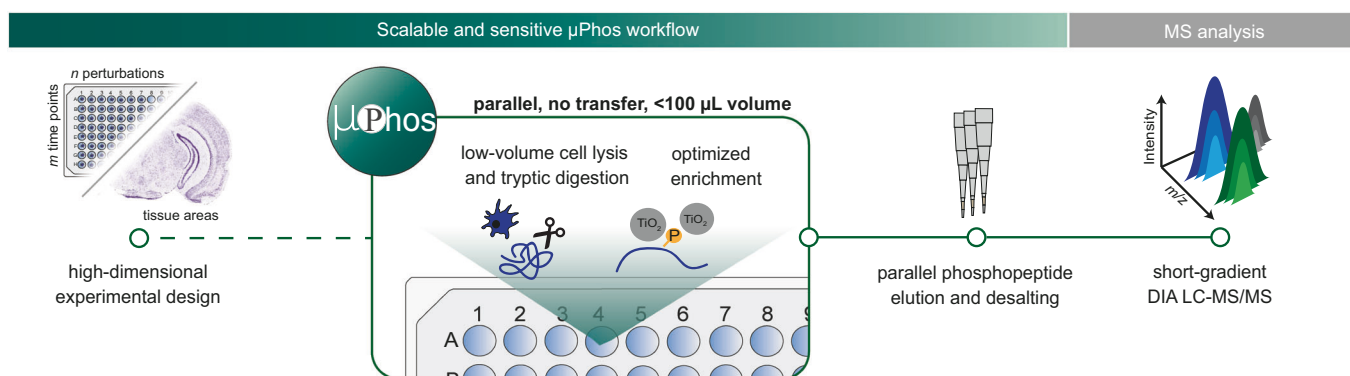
Scalable and sensitive µPhos workflow

MS analysis

n perturbations

m time points

tissue areas

high-dimensional experimental design

µPhos

parallel, no transfer, <100 µL volume

low-volume cell lysis and tryptic digestion

optimized enrichment

$TiO_2$

$TiO_2$

P

1 2 3 4 5 6 7 8 9

A

B

parallel phosphopeptide elution and desalting

Intensity

m/z

short-gradient DIA LC-MS/MS